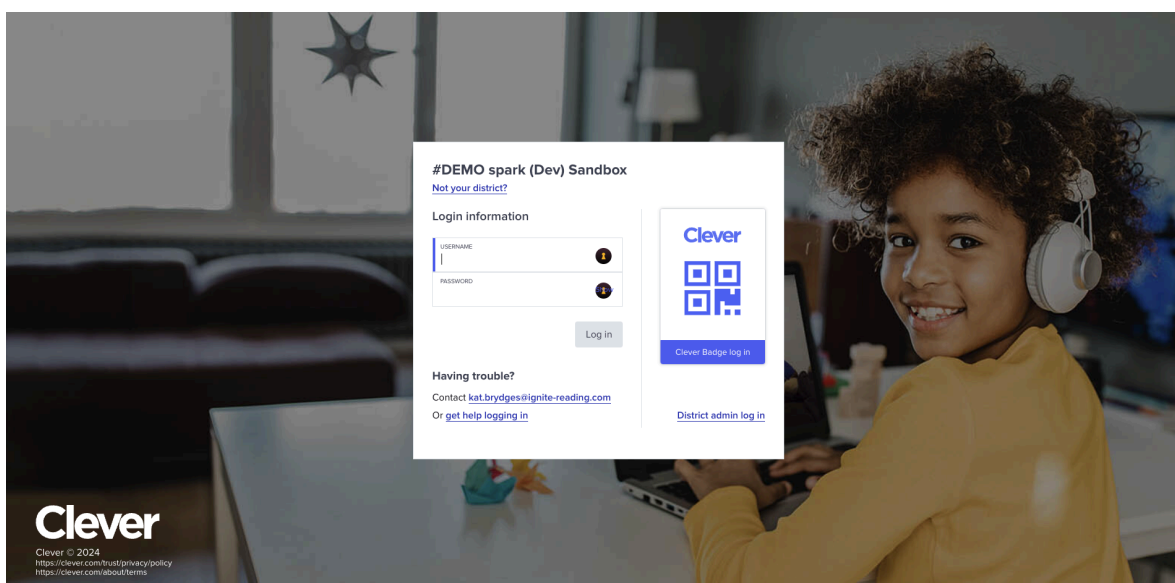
#DEMO spark (Dev) Sandbox
Not your district?

Login information

USERNAME

PASSWORD

Log in

Having trouble?

Contact kat.brydges@ignite-reading.com

Or get help logging in

Clever

Clever Badge log in

District admin log in

Clever

Clever © 2024
https://clever.com/trust/privacy/policy
https://clever.com/about/terms